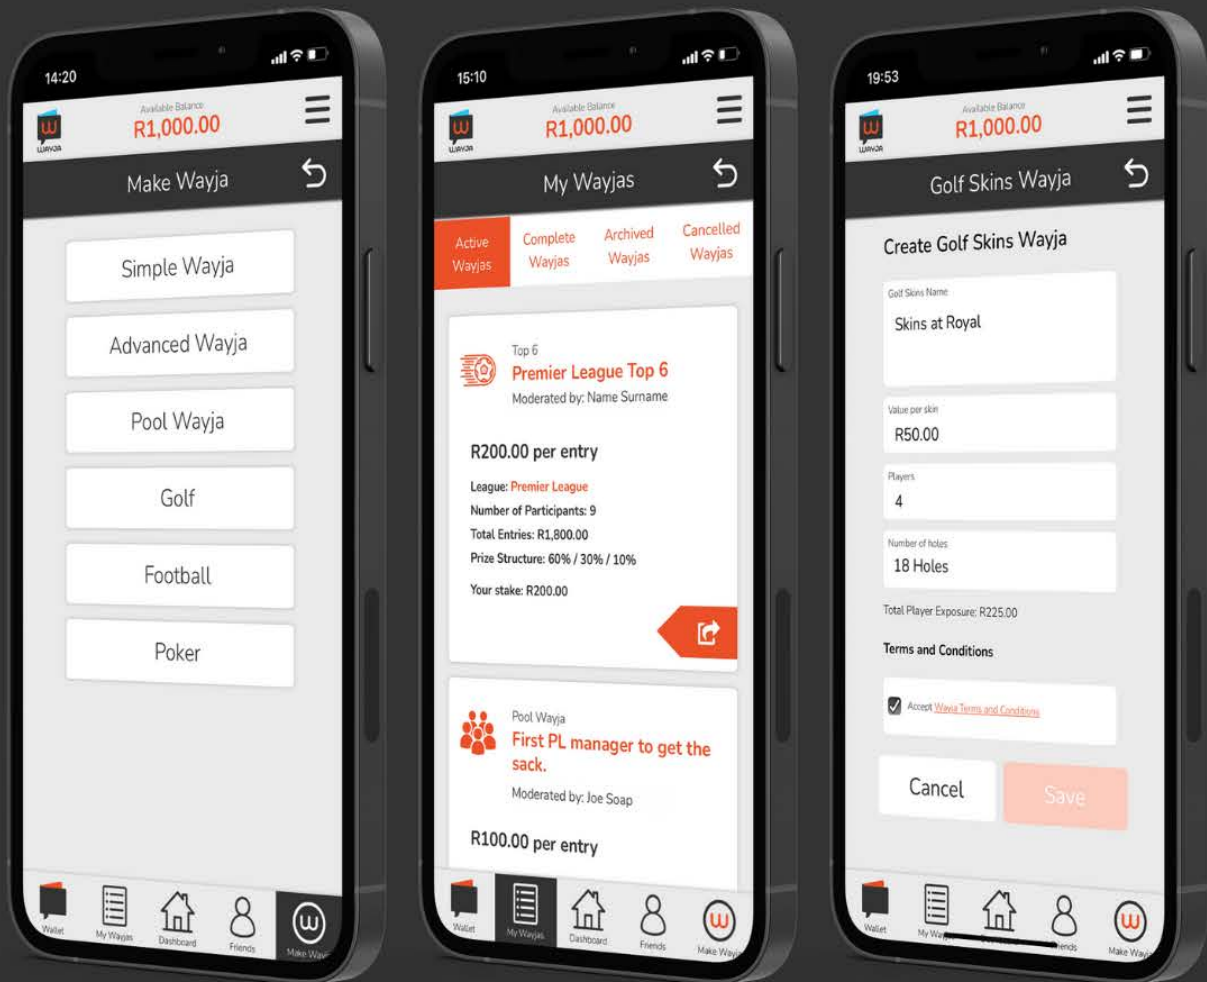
14:20

WAYJA

Available Balance
R1,000.00

Make Wayja

Simple Wayja

Advanced Wayja

Pool Wayja

Golf

Football

Poker

Wallet My Wayjas Dashboard Friends Make Wa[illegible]

15:10

WAYJA

Available Balance
R1,000.00

My Wayjas

Active Wayjas | Complete Wayjas | Archived Wayjas | Cancelled Wayjas

Top 6
Premier League Top 6
Moderated by: Name Surname

R200.00 per entry

League: Premier League
Number of Participants: 9
Total Entries: R1,800.00
Prize Structure: 60% / 30% / 10%

Your stake: R200.00

Pool Wayja
First PL manager to get the sack.
Moderated by: Joe Soap

R100.00 per entry

Wallet My Wayjas Dashboard Friends Make Way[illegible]

19:53

WAYJA

Available Balance
R1,000.00

Golf Skins Wayja

Create Golf Skins Wayja

Golf Skins Name
Skins at Royal

Value per skin
R50.00

Players
4

Number of holes
18 Holes

Total Player Exposure: R225.00

Terms and Conditions

Accept Wayja Terms and Conditions

Cancel

Save

Wallet My Wa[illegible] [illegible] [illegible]ends Make Way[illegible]